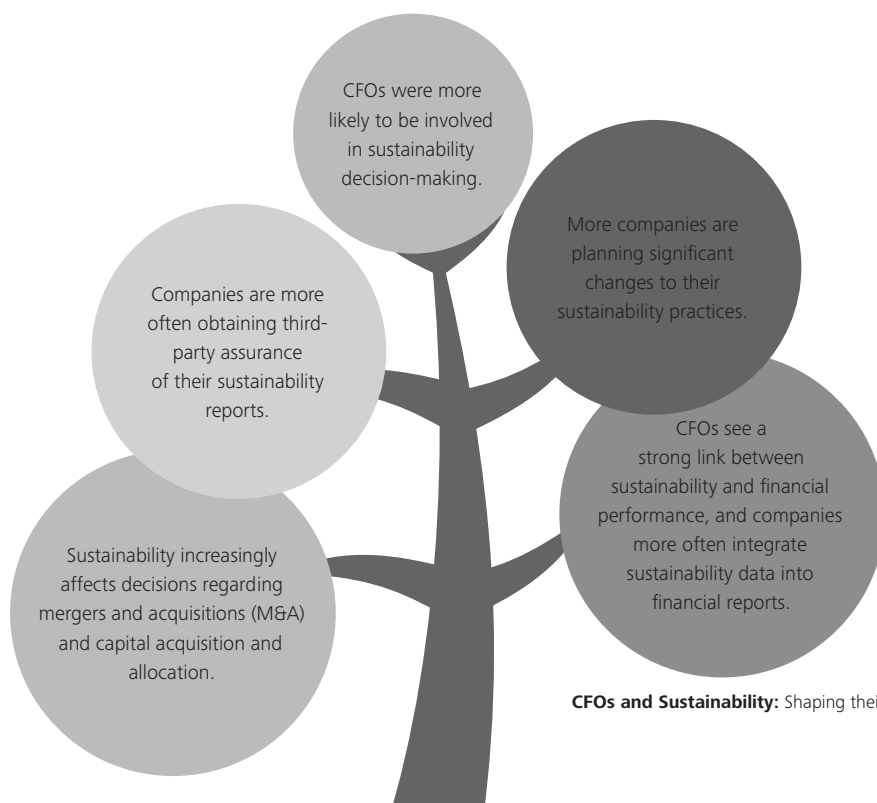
CFOs were more likely to be involved in sustainability decision-making.

More companies are planning significant changes to their sustainability practices.

Companies are more often obtaining third-party assurance of their sustainability reports.

CFOs see a strong link between sustainability and financial performance, and companies more often integrate sustainability data into financial reports.

Sustainability increasingly affects decisions regarding mergers and acquisitions (M&A) and capital acquisition and allocation.

**CFOs and Sustainability:** Shaping thei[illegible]